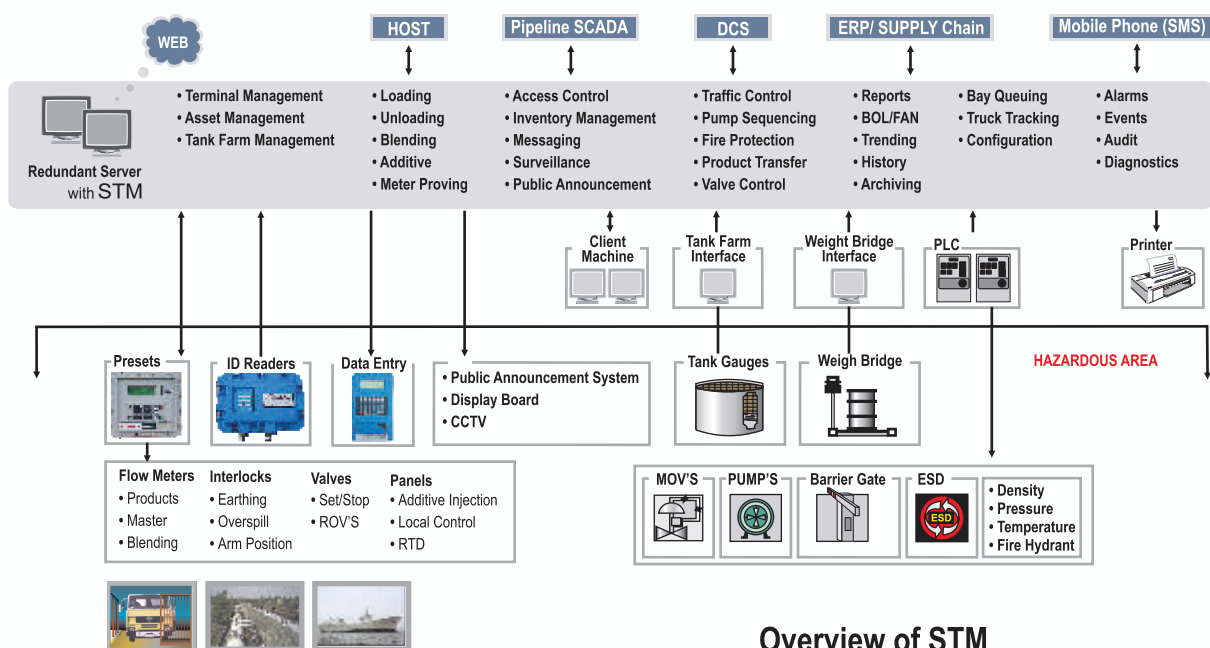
WEB

HOST

Pipeline SCADA

DCS

ERP/ SUPPLY Chain

Mobile Phone (SMS)

Redundant Server with STM

• Terminal Management
• Asset Management
• Tank Farm Management

• Loading
• Unloading
• Blending
• Additive
• Meter Proving

• Access Control
• Inventory Management
• Messaging
• Surveillance
• Public Announcement

• Traffic Control
• Pump Sequencing
• Fire Protection
• Product Transfer
• Valve Control

• Reports
• BOL/FAN
• Trending
• History
• Archiving

• Bay Queuing
• Truck Tracking
• Configuration

• Alarms
• Events
• Audit
• Diagnostics

Client Machine

Tank Farm Interface

Weight Bridge Interface

PLC

Printer

Presets

ID Readers

Data Entry

• Public Announcement System
• Display Board
• CCTV

Tank Gauges

Weigh Bridge

HAZARDOUS AREA

Flow Meters
• Products
• Master
• Blending

Interlocks
• Earthing
• Overspill
• Arm Position

Valves
• Set/Stop
• ROV'S

Panels
• Additive Injection
• Local Control
• RTD

MOV'S

PUMP'S

Barrier Gate

ESD

ESD

• Density
• Pressure
• Temperature
• Fire Hydrant

Overview of STM